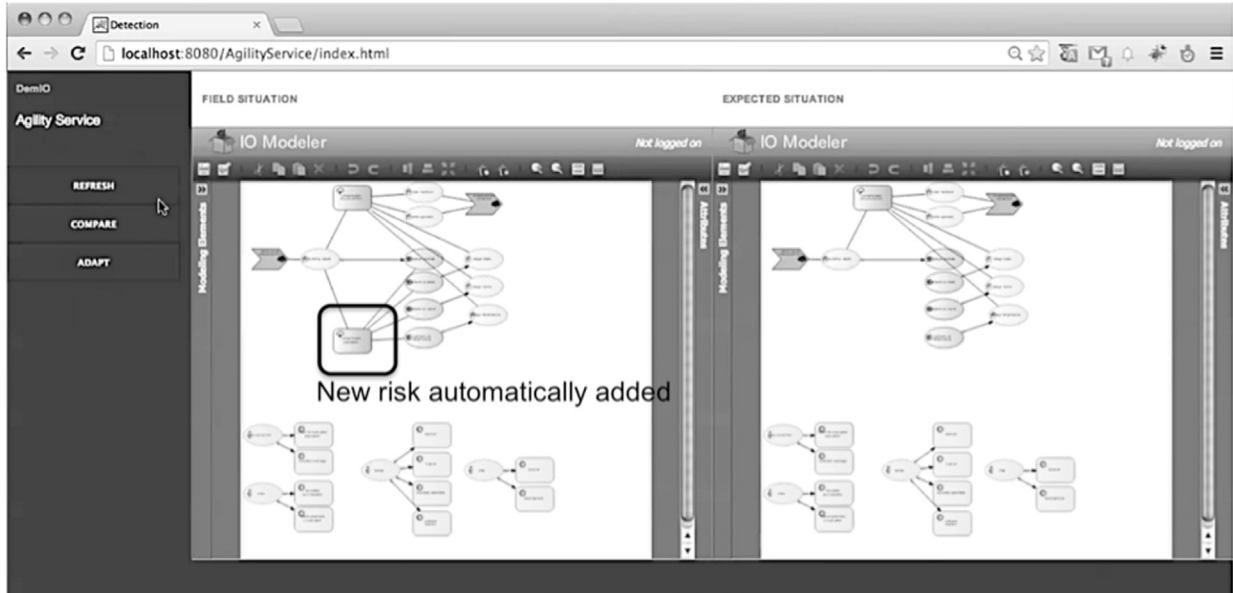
Detection

localhost:8080/AgilityService/index.html

DemIO

Agility Service

REFRESH

COMPARE

ADAPT

FIELD SITUATION

IO Modeler

Not logged on

Modeling Elements

Attributes

New risk automatically added

EXPECTED SITUATION

IO Modeler

Not logged on

Modeling Elements

Attributes